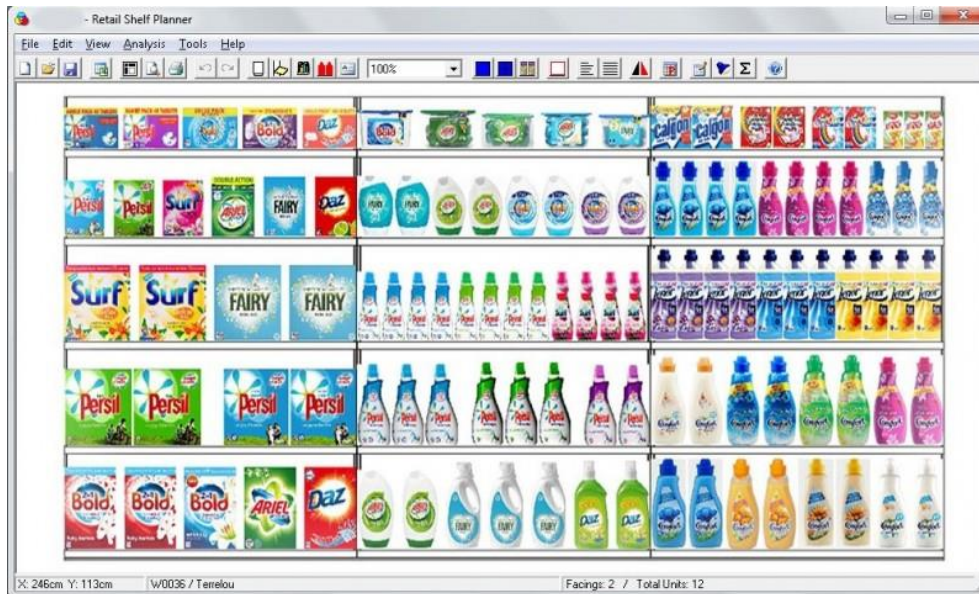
- Retail Shelf Planner

File Edit View Analysis Tools Help

100%

Persil Persil Bold Bold Calgon Calgon

Persil Persil Surf Ariel Fairy Daz

Surf Surf FAIRY FAIRY

Persil Persil Persil Persil

Bold Bold Bold Ariel Daz Fairy Fairy Fairy Daz Daz

X: 246cm Y: 113cm W0036 / Terrelou Facings: 2 / Total Units: 12